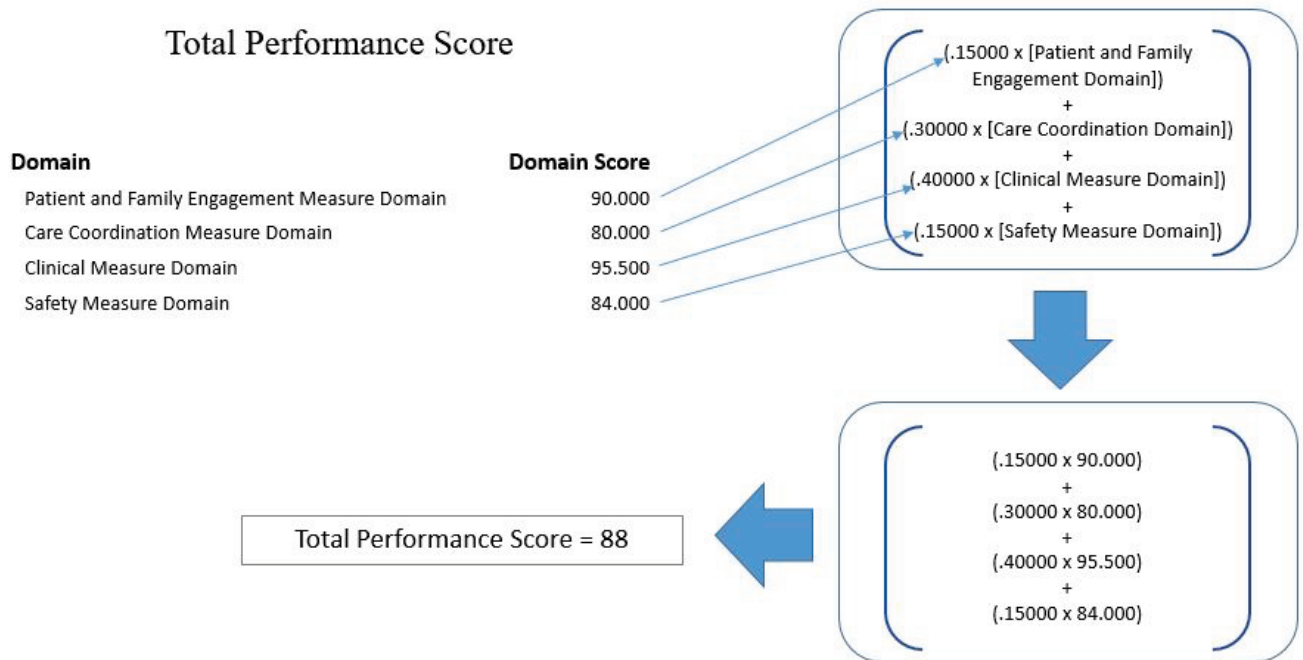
Total Performance Score

| Domain | Domain Score |
|---|---|
| Patient and Family Engagement Measure Domain | 90.000 |
| Care Coordination Measure Domain | 80.000 |
| Clinical Measure Domain | 95.500 |
| Safety Measure Domain | 84.000 |

(.15000 x [Patient and Family Engagement Domain])
+
(.30000 x [Care Coordination Domain])
+
(.40000 x [Clinical Measure Domain])
+
(.15000 x [Safety Measure Domain])

(.15000 x 90.000)
+
(.30000 x 80.000)
+
(.40000 x 95.500)
+
(.15000 x 84.000)

Total Performance Score = 88